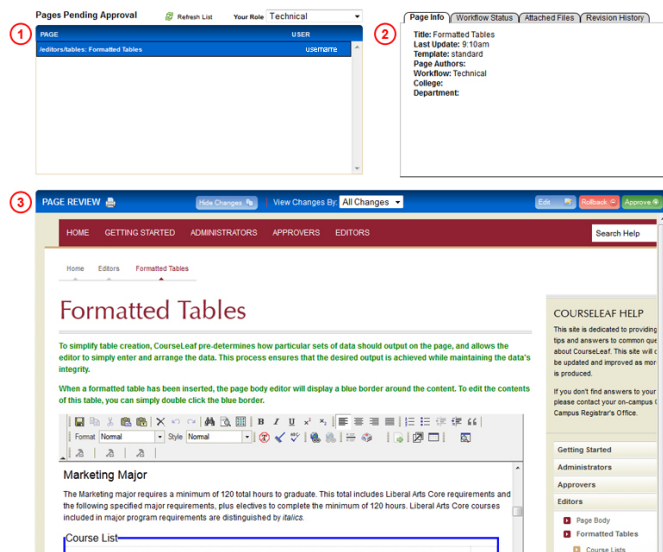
Pages Pending Approval
Refresh List
Your Role Technical

1

| PAGE | USER |
|---|---|
| /editors/tables: Formatted Tables | username |

2

Page Info | Workflow Status | Attached Files | Revision History

Title: Formatted Tables
Last Update: 9:10am
Template: standard
Page Authors:
Workflow: Technical
College:
Department:

3

PAGE REVIEW
Hide Changes
View Changes By: All Changes
Edit
Rollback
Approve

HOME GETTING STARTED ADMINISTRATORS APPROVERS EDITORS
Search Help

Home Editors Formatted Tables

Formatted Tables

To simplify table creation, CourseLeaf pre-determines how particular sets of data should output on the page, and allows the editor to simply enter and arrange the data. This process ensures that the desired output is achieved while maintaining the data's integrity.

When a formatted table has been inserted, the page body editor will display a blue border around the content. To edit the contents of this table, you can simply double click the blue border.

Format Normal Style Normal

Marketing Major

The Marketing major requires a minimum of 120 total hours to graduate. This total includes Liberal Arts Core requirements and the following specified major requirements, plus electives to complete the minimum of 120 hours. Liberal Arts Core courses included in major program requirements are distinguished by italics.

Course List

COURSELEAF HELP

This site is dedicated to providing tips and answers to common que about CourseLeaf. This site will c be updated and improved as mor is produced.

If you don't find answers to your please contact your on-campus C Campus Registrar's Office.

Getting Started
Administrators
Approvers
Editors
Page Body
Formatted Tables
Course Lists